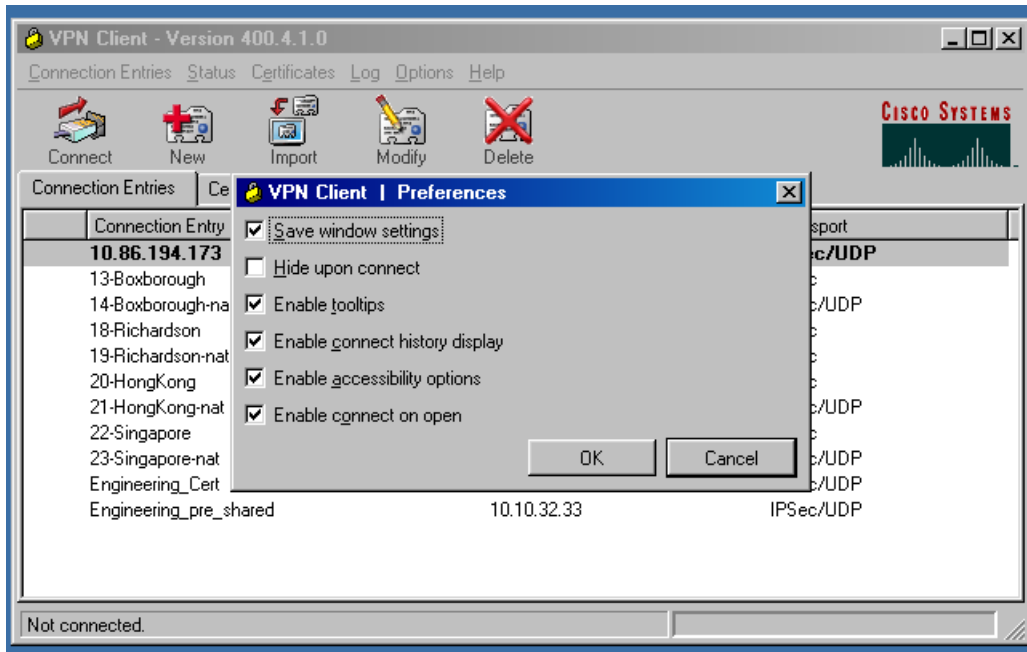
VPN Client - Version 400.4.1.0

Connection Entries Status Certificates Log Options Help

Connect New Import Modify Delete

CISCO SYSTEMS

Connection Entries Ce

VPN Client | Preferences

Save window settings

Hide upon connect

Enable tooltips

Enable connect history display

Enable accessibility options

Enable connect on open

OK Cancel

| Connection Entry | | sport |
|---|---|---|
| 10.86.194.173 | | c/UDP |
| 13-Boxborough | | c |
| 14-Boxborough-na | | c/UDP |
| 18-Richardson | | c |
| 19-Richardson-nat | | c |
| 20-HongKong | | c |
| 21-HongKong-nat | | c/UDP |
| 22-Singapore | | c |
| 23-Singapore-nat | | c/UDP |
| Engineering_Cert | | c/UDP |
| Engineering_pre_shared | 10.10.32.33 | IPSec/UDP |

Not connected.